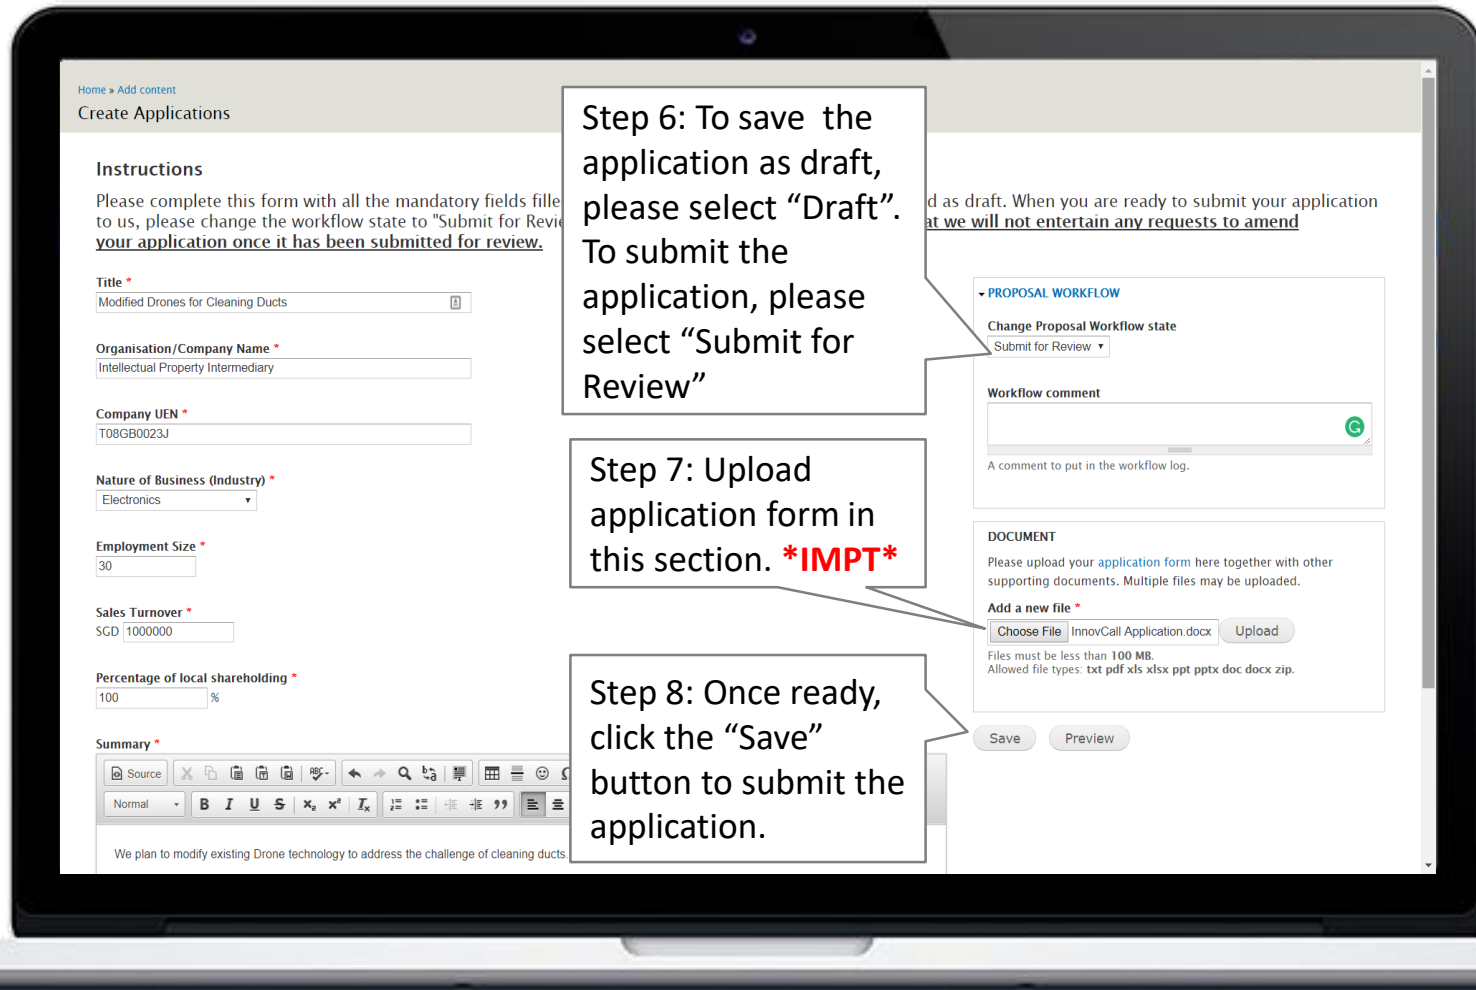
Home » Add content
Create Applications

Instructions

Please complete this form with all the mandatory fields fille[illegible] d as draft. When you are ready to submit your application to us, please change the workflow state to "Submit for Revi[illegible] at we will not entertain any requests to amend your application once it has been submitted for review.

Step 6: To save the application as draft, please select “Draft”. To submit the application, please select “Submit for Review”

Title *
Modified Drones for Cleaning Ducts

Organisation/Company Name *
Intellectual Property Intermediary

Company UEN *
T08GB0023J

Nature of Business (Industry) *
Electronics

Employment Size *
30

Sales Turnover *
SGD 1000000

Percentage of local shareholding *
100 %

Summary *
Source
Normal
B I U S $x_2$ $x^2$ $I_x$

We plan to modify existing Drone technology to address the challenge of cleaning ducts

PROPOSAL WORKFLOW
Change Proposal Workflow state
Submit for Review

Workflow comment

A comment to put in the workflow log.

Step 7: Upload application form in this section. *IMPT*

DOCUMENT
Please upload your application form here together with other supporting documents. Multiple files may be uploaded.
Add a new file *
Choose File InnovCall Application.docx Upload
Files must be less than 100 MB.
Allowed file types: txt pdf xls xlsx ppt pptx doc docx zip.

Step 8: Once ready, click the “Save” button to submit the application.

Save Preview